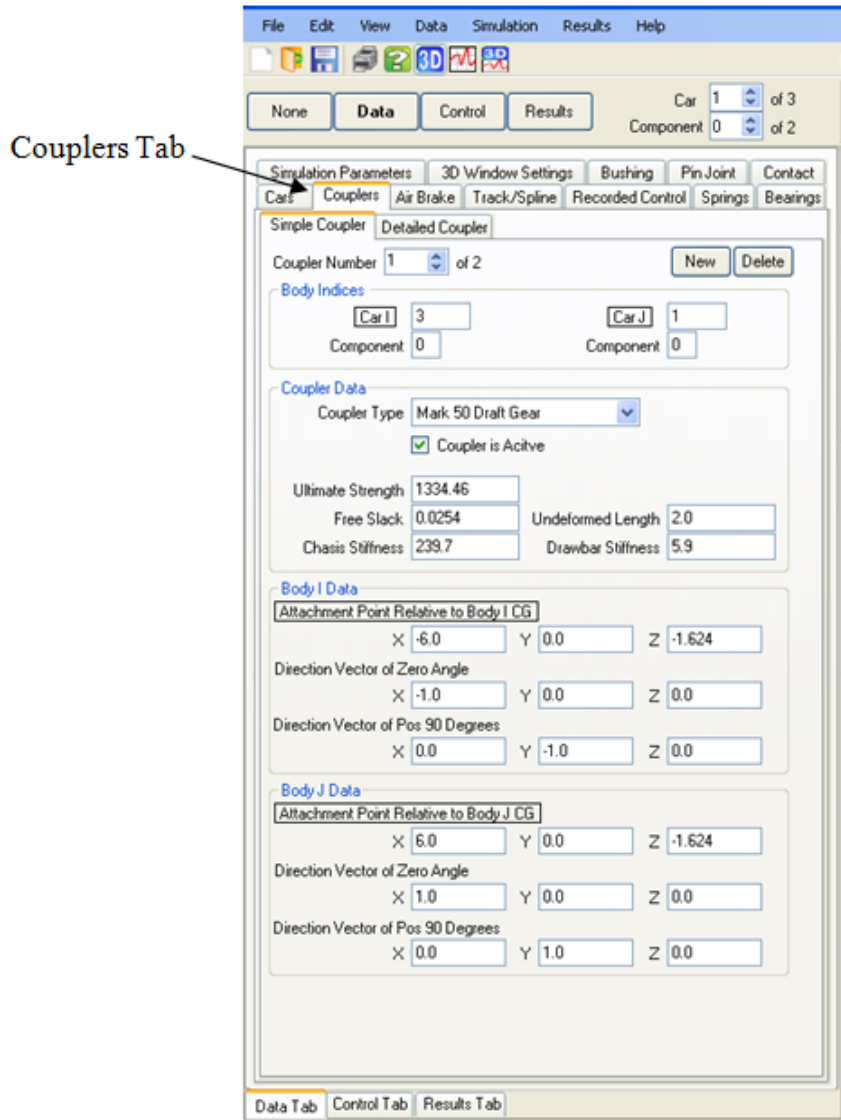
File Edit View Data Simulation Results Help

None Data Control Results

Car 1 of 3
Component 0 of 2

Couplers Tab

Simulation Parameters 3D Window Settings Bushing Pin Joint Contact
Cars Couplers Air Brake Track/Spline Recorded Control Springs Bearings

Simple Coupler Detailed Coupler

Coupler Number 1 of 2 New Delete

Body Indices
Car I 3 Car J 1
Component 0 Component 0

Coupler Data
Coupler Type Mark 50 Draft Gear
Coupler is Acitve

Ultimate Strength 1334.46
Free Slack 0.0254 Undeformed Length 2.0
Chasis Stiffness 239.7 Drawbar Stiffness 5.9

Body I Data
Attachment Point Relative to Body I CG
X -6.0 Y 0.0 Z -1.624
Direction Vector of Zero Angle
X -1.0 Y 0.0 Z 0.0
Direction Vector of Pos 90 Degrees
X 0.0 Y -1.0 Z 0.0

Body J Data
Attachment Point Relative to Body J CG
X 6.0 Y 0.0 Z -1.624
Direction Vector of Zero Angle
X 1.0 Y 0.0 Z 0.0
Direction Vector of Pos 90 Degrees
X 0.0 Y 1.0 Z 0.0

Data Tab Control Tab Results Tab